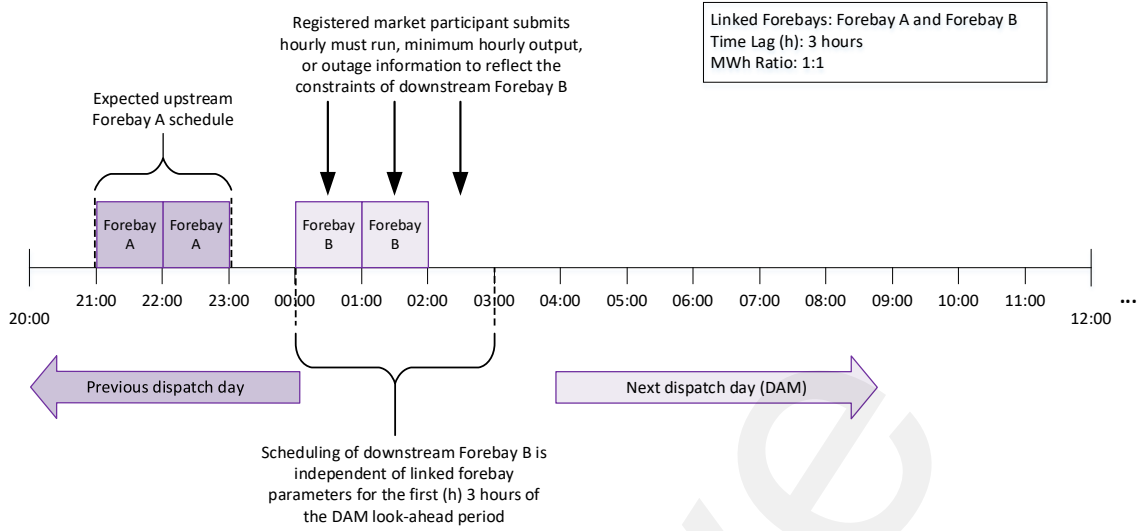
Registered market participant submits hourly must run, minimum hourly output, or outage information to reflect the constraints of downstream Forebay B

Linked Forebays: Forebay A and Forebay B
Time Lag (h): 3 hours
MWh Ratio: 1:1

Expected upstream Forebay A schedule

Forebay A
Forebay A
Forebay B
Forebay B

20:00
21:00
22:00
23:00
00:00
01:00
02:00
03:00
04:00
05:00
06:00
07:00
08:00
09:00
10:00
11:00
12:00
...

Previous dispatch day

Next dispatch day (DAM)

Scheduling of downstream Forebay B is independent of linked forebay parameters for the first (h) 3 hours of the DAM look-ahead period